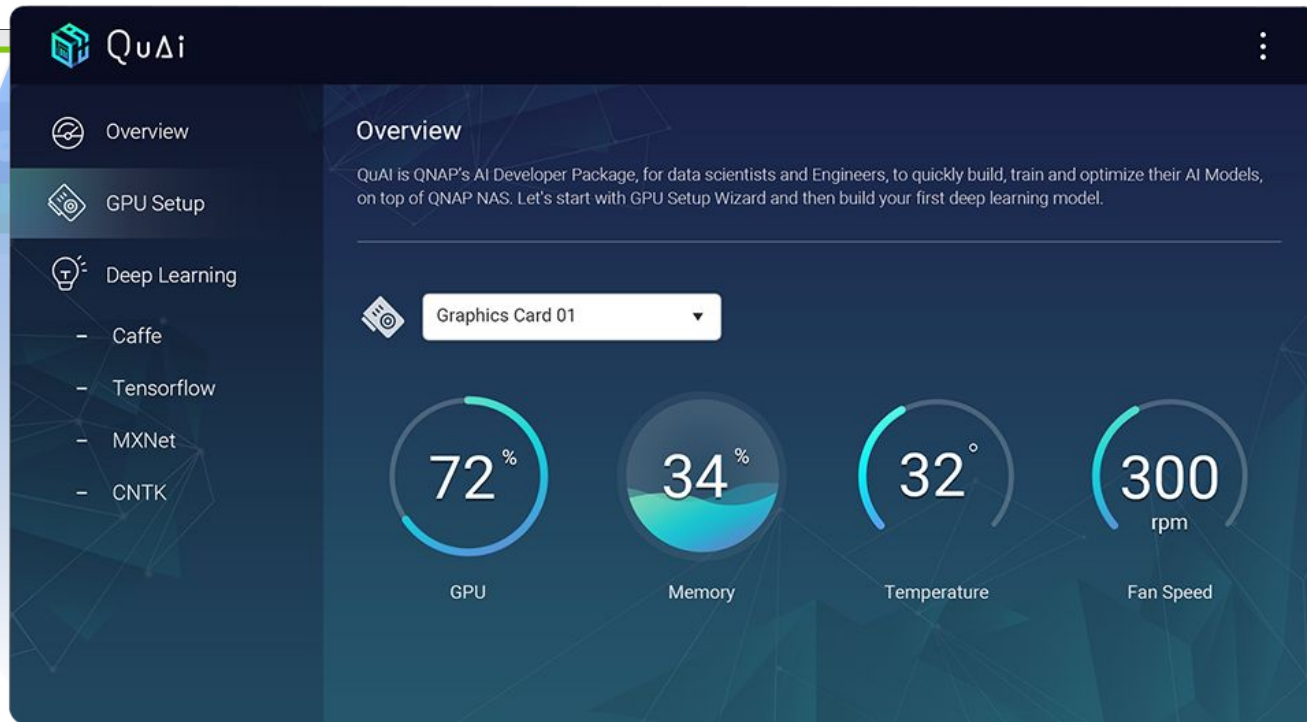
QuAi

Overview

GPU Setup

Deep Learning

- Caffe

- Tensorflow

- MXNet

- CNTK

Overview

QuAI is QNAP's AI Developer Package, for data scientists and Engineers, to quickly build, train and optimize their AI Models, on top of QNAP NAS. Let's start with GPU Setup Wizard and then build your first deep learning model.

Graphics Card 01

72 %

GPU

34 %

Memory

32 °

Temperature

300 rpm

Fan Speed